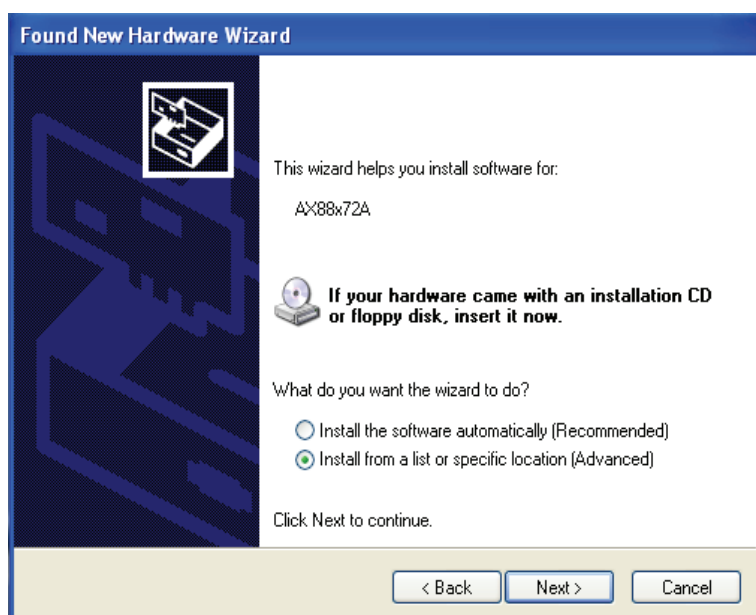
Found New Hardware Wizard

This wizard helps you install software for:

AX88x72A

If your hardware came with an installation CD or floppy disk, insert it now.

What do you want the wizard to do?

Install the software automatically (Recommended)

Install from a list or specific location (Advanced)

Click Next to continue.

< Back

Next >

Cancel